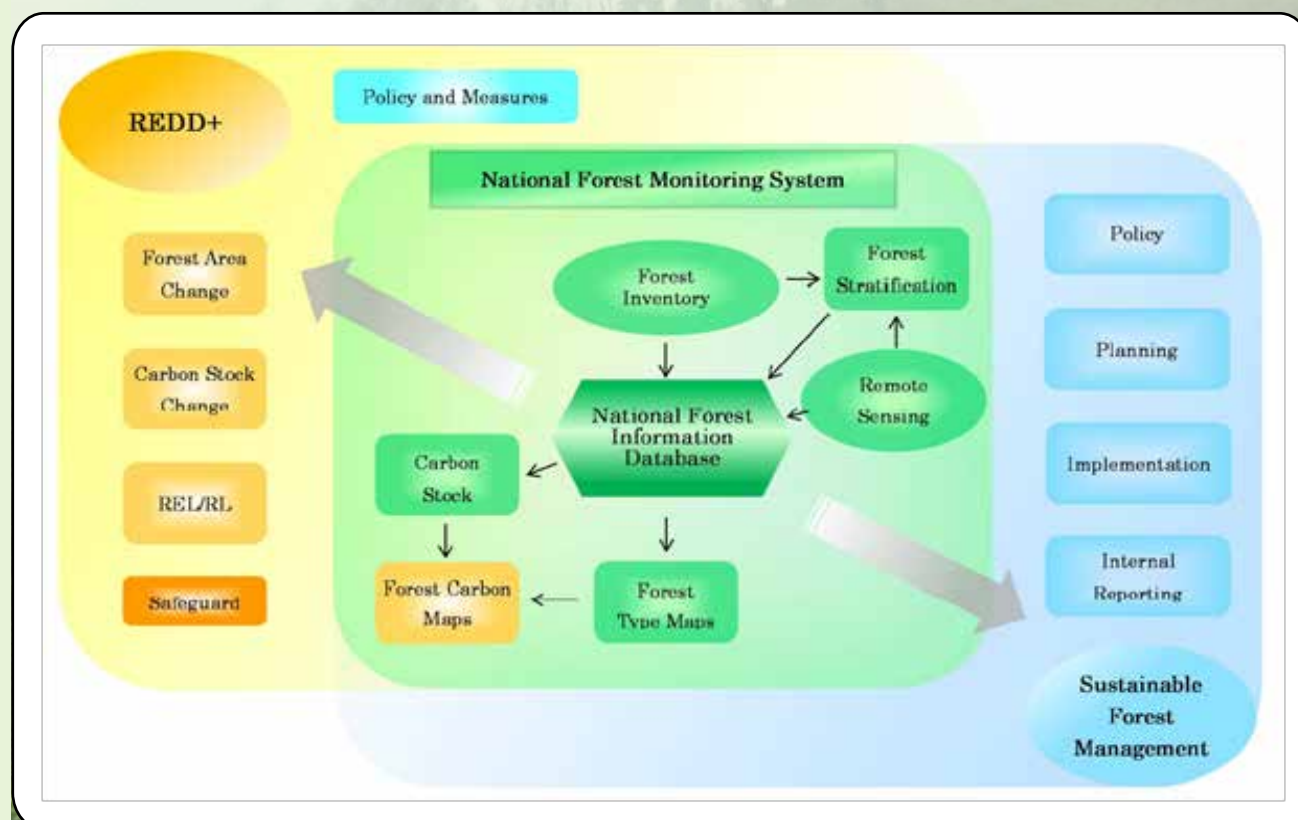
REDD+

Policy and Measures

National Forest Monitoring System

Forest Area Change

Carbon Stock Change

REL/RL

Safeguard

Forest Inventory

Forest Stratification

Remote Sensing

National Forest Information Database

Carbon Stock

Forest Carbon Maps

Forest Type Maps

Policy

Planning

Implementation

Internal Reporting

Sustainable Forest Management